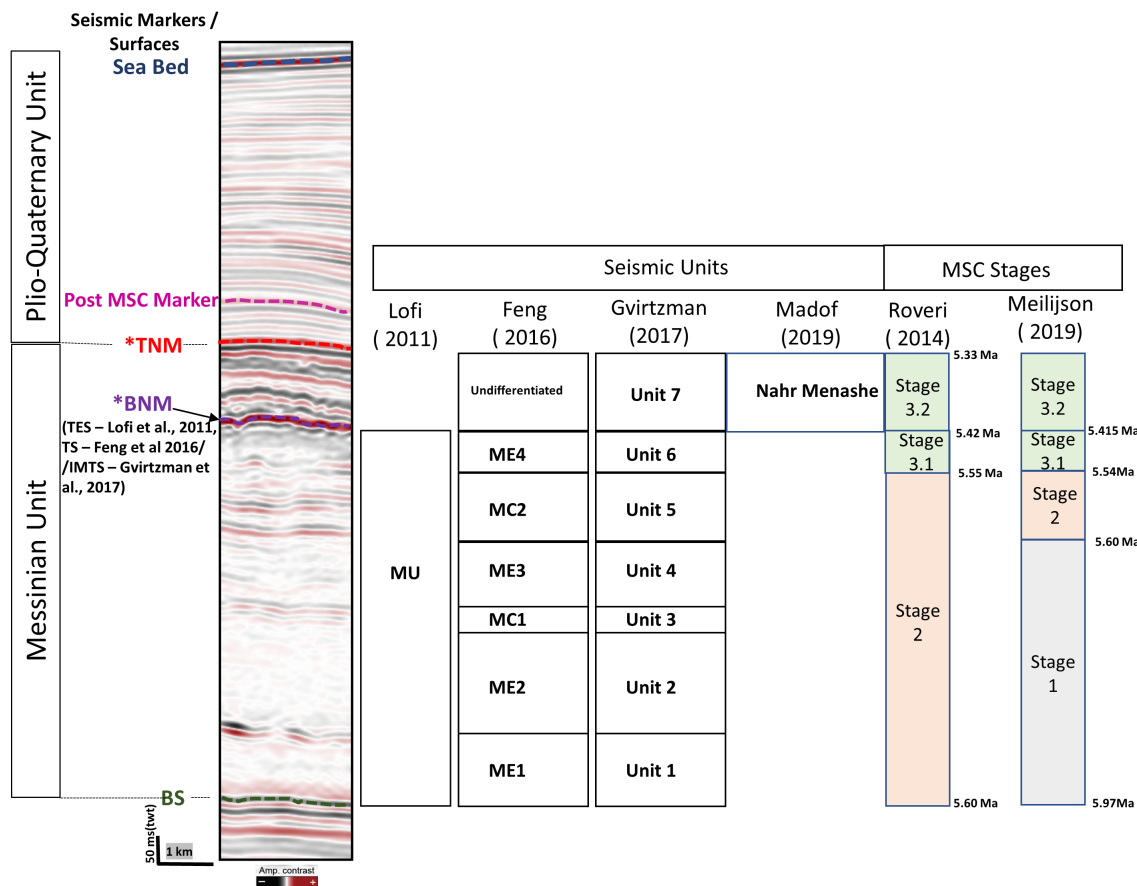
Seismic Markers / Surfaces
Sea Bed

Plio-Quaternary Unit

Post MSC Marker

*TNM

*BNM
(TES – Lofi et al., 2011, TS – Feng et al 2016/ /IMTS – Gvirtzman et al., 2017)

Messinian Unit

BS

50 ms(twt)
1 km
Amp. contrast
−
+

Seismic Units
MSC Stages

Lofi (2011)
Feng (2016)
Gvirtzman (2017)
Madof (2019)
Roveri (2014)
Meilijson (2019)

Undifferentiated
ME4
MC2
ME3
MC1
ME2
ME1

Unit 7
Unit 6
Unit 5
Unit 4
Unit 3
Unit 2
Unit 1

MU

Nahr Menashe

5.33 Ma
Stage 3.2
5.42 Ma
Stage 3.1
5.55 Ma
Stage 2
5.60 Ma

Stage 3.2
5.415 Ma
Stage 3.1
5.54Ma
Stage 2
5.60 Ma
Stage 1
5.97Ma